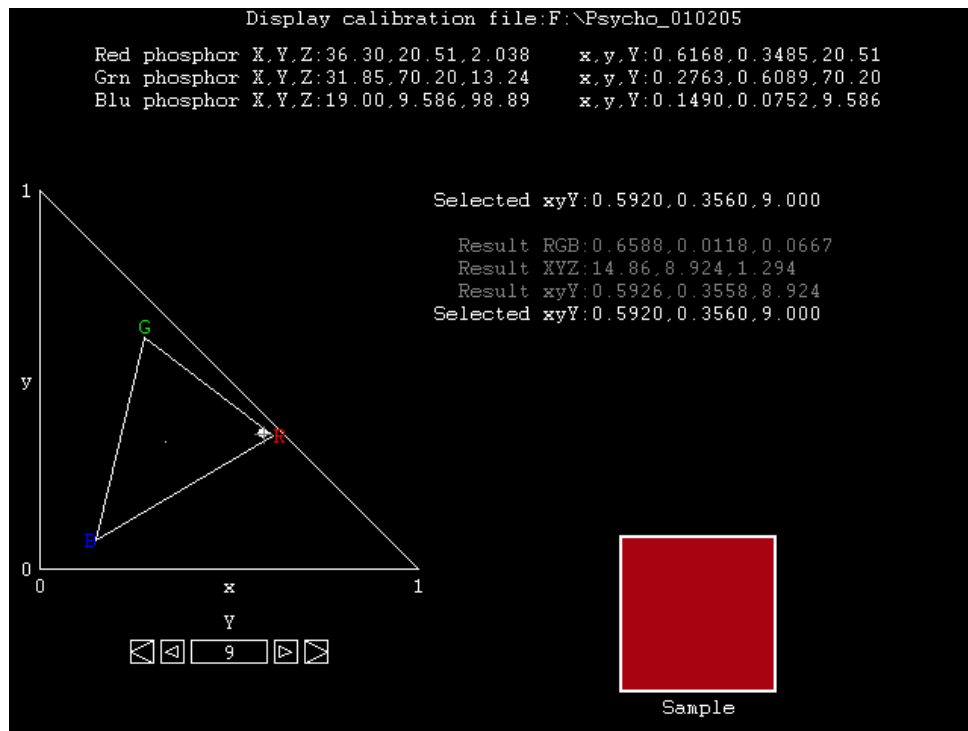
Display calibration file:F:\Psycho_010205

Red phosphor X,Y,Z:36.30,20.51,2.038 x,y,Y:0.6168,0.3485,20.51
Grn phosphor X,Y,Z:31.85,70.20,13.24 x,y,Y:0.2763,0.6089,70.20
Blu phosphor X,Y,Z:19.00,9.586,98.89 x,y,Y:0.1490,0.0752,9.586

Selected xyY:0.5920,0.3560,9.000

Result RGB:0.6588,0.0118,0.0667
Result XYZ:14.86,8.924,1.294
Result xyY:0.5926,0.3558,8.924
Selected xyY:0.5920,0.3560,9.000

1
y
0
0
x
1
G
R
B

Y
9

Sample